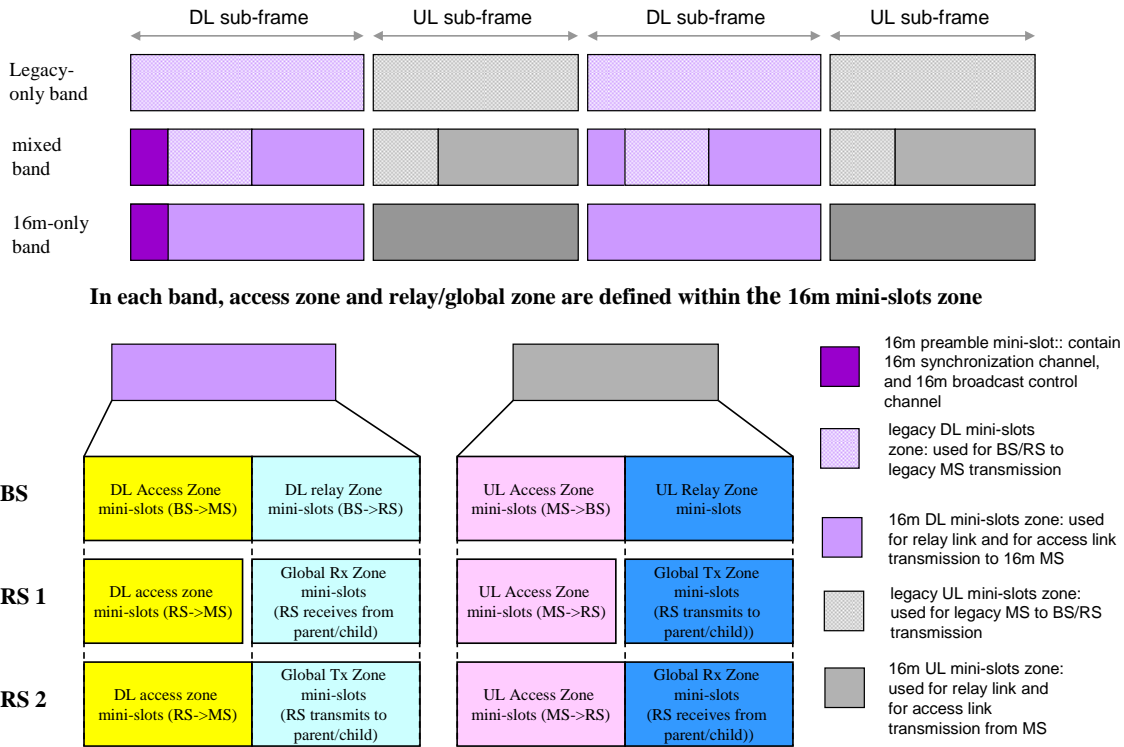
DL sub-frame
UL sub-frame
DL sub-frame
UL sub-frame

Legacy-only band

mixed band

16m-only band

In each band, access zone and relay/global zone are defined within the 16m mini-slots zone

BS

DL Access Zone mini-slots (BS->MS)

DL relay Zone mini-slots (BS->RS)

UL Access Zone mini-slots (MS->BS)

UL Relay Zone mini-slots

RS 1

DL access zone mini-slots (RS->MS)

Global Rx Zone mini-slots (RS receives from parent/child)

UL Access Zone mini-slots (MS->RS)

Global Tx Zone mini-slots (RS transmits to parent/child))

RS 2

DL access zone mini-slots (RS->MS)

Global Tx Zone mini-slots (RS transmits to parent/child)

UL Access Zone mini-slots (MS->RS)

Global Rx Zone mini-slots (RS receives from parent/child))

16m preamble mini-slot:: contain 16m synchronization channel, and 16m broadcast control channel

legacy DL mini-slots zone: used for BS/RS to legacy MS transmission

16m DL mini-slots zone: used for relay link and for access link transmission to 16m MS

legacy UL mini-slots zone: used for legacy MS to BS/RS transmission

16m UL mini-slots zone: used for relay link and for access link transmission from MS